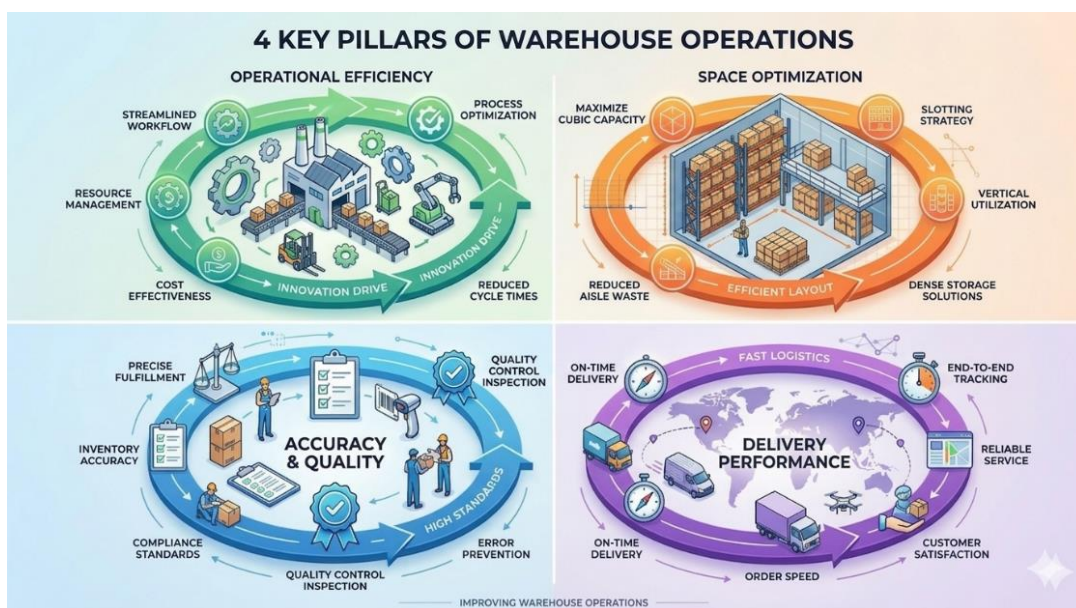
4 KEY PILLARS OF WAREHOUSE OPERATIONS

OPERATIONAL EFFICIENCY

STREAMLINED WORKFLOW

PROCESS OPTIMIZATION

RESOURCE MANAGEMENT

COST EFFECTIVENESS

INNOVATION DRIVE

INNOVATION DRIVE

REDUCED CYCLE TIMES

SPACE OPTIMIZATION

MAXIMIZE CUBIC CAPACITY

SLOTTING STRATEGY

VERTICAL UTILIZATION

REDUCED AISLE WASTE

EFFICIENT LAYOUT

DENSE STORAGE SOLUTIONS

PRECISE FULFILLMENT

QUALITY CONTROL INSPECTION

INVENTORY ACCURACY

ACCURACY & QUALITY

HIGH STANDARDS

COMPLIANCE STANDARDS

ERROR PREVENTION

QUALITY CONTROL INSPECTION

FAST LOGISTICS

ON-TIME DELIVERY

END-TO-END TRACKING

DELIVERY PERFORMANCE

RELIABLE SERVICE

ON-TIME DELIVERY

CUSTOMER SATISFACTION

ORDER SPEED

IMPROVING WAREHOUSE OPERATIONS